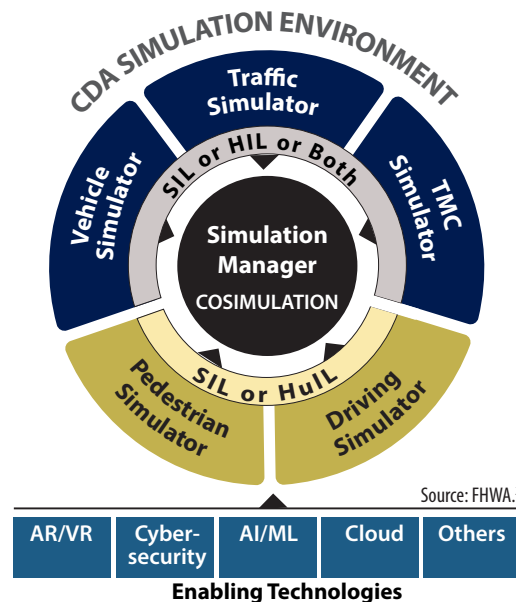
CDA SIMULATION ENVIRONMENT

Traffic Simulator

Vehicle Simulator

TMC Simulator

SIL or HIL or Both

Simulation Manager

COSIMULATION

SIL or HuIL

Pedestrian Simulator

Driving Simulator

Source: FHWA.

AR/VR

Cybersecurity

AI/ML

Cloud

Others

Enabling Technologies